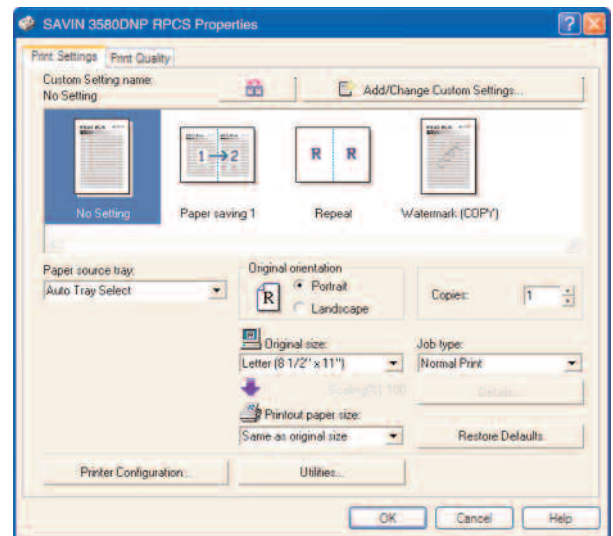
SAVIN 3580DNP RPCS Properties

Print Settings | Print Quality

Custom Setting name:
No Setting

Add/Change Custom Settings...

No Setting
Paper saving 1
Repeat
Watermark (COPY)

Paper source tray:
Auto Tray Select

Original orientation
Portrait
Landscape

Copies: 1

Original size:
Letter (8 1/2" x 11")

Job type:
Normal Print

Scaling(%): 100

Details...

Printout paper size:
Same as original size

Restore Defaults

Printer Configuration...

Utilities...

OK
Cancel
Help